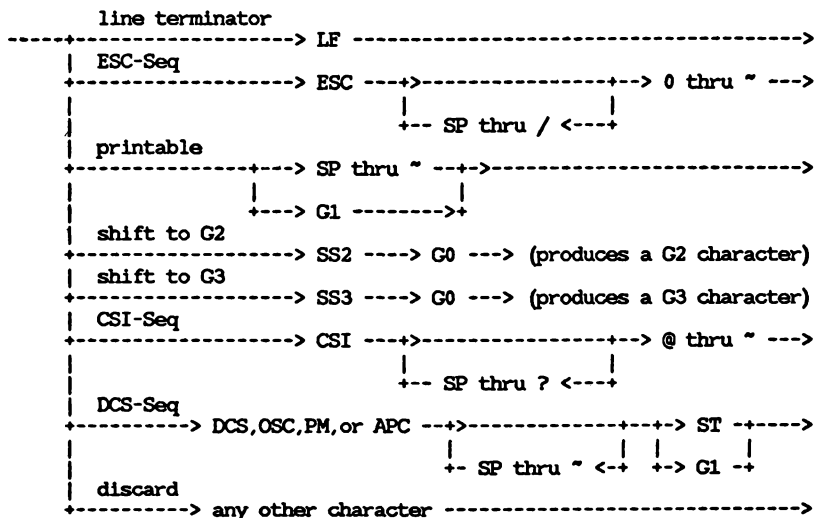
line terminator
-----+------------------> LF ------------------------------------>
| ESC-Seq
+------------------> ESC ---+>-----------------+--> 0 thru ~ --->
|                            |                 |
|                            +-- SP thru / <---+
| printable
+----------------+---> SP thru ~ --+->----------------------------->
|                |                 |
|                +---> G1 -------->+
| shift to G2
+------------------> SS2 ----> G0 ---> (produces a G2 character)
| shift to G3
+------------------> SS3 ----> G0 ---> (produces a G3 character)
| CSI-Seq
+------------------> CSI ---+>-----------------+--> @ thru ~ --->
|                            |                 |
|                            +-- SP thru ? <---+
| DCS-Seq
+----------> DCS,OSC,PM,or APC --+>--------------+--+-> ST -+---->
|                                 |             |  |       |
|                                 +- SP thru ~ <-+  +-> G1 -+
| discard
+----------> any other character ------------------------------->